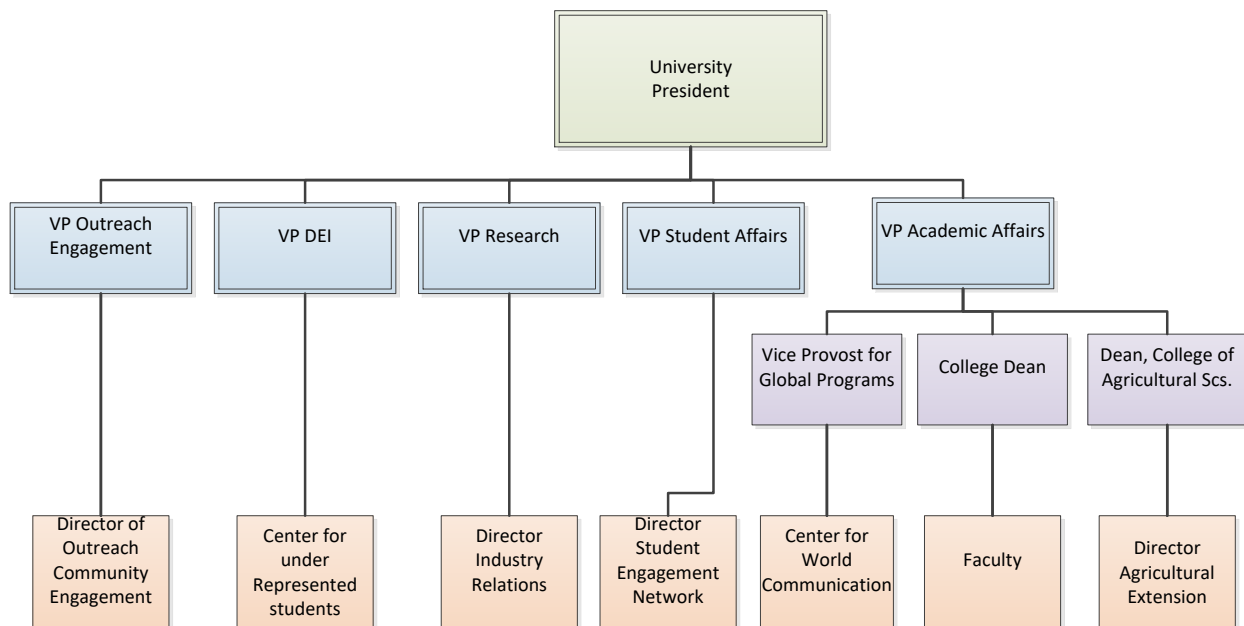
University President

VP Outreach Engagement

VP DEI

VP Research

VP Student Affairs

VP Academic Affairs

Vice Provost for Global Programs

College Dean

Dean, College of Agricultural Scs.

Director of Outreach Community Engagement

Center for under Represented students

Director Industry Relations

Director Student Engagement Network

Center for World Communication

Faculty

Director Agricultural Extension